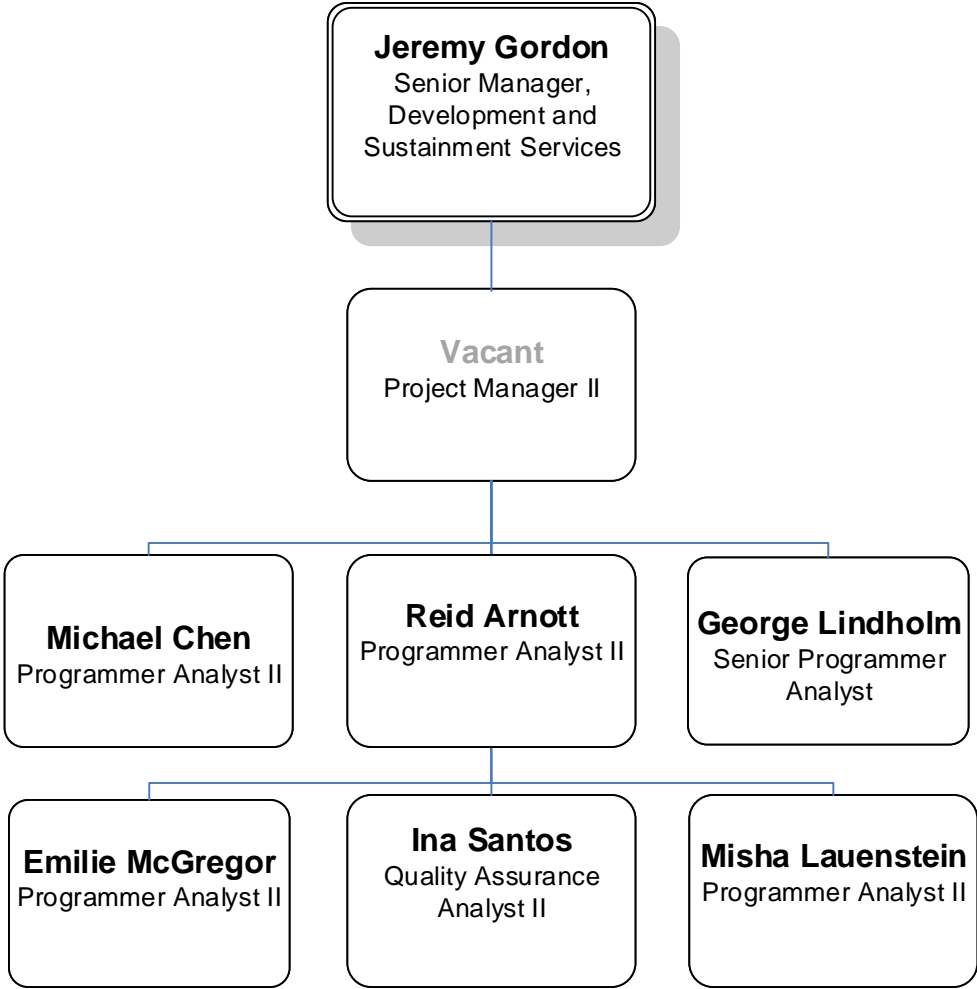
Jeremy Gordon
Senior Manager, Development and Sustainment Services

Vacant
Project Manager II

Michael Chen
Programmer Analyst II

Reid Arnott
Programmer Analyst II

George Lindholm
Senior Programmer Analyst

Emilie McGregor
Programmer Analyst II

Ina Santos
Quality Assurance Analyst II

Misha Lauenstein
Programmer Analyst II